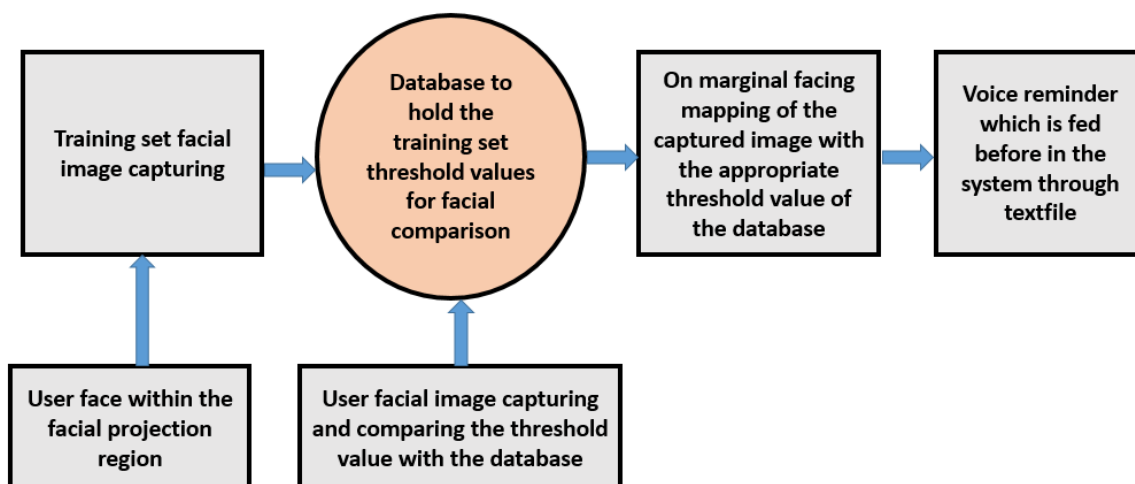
Training set facial image capturing

Database to hold the training set threshold values for facial comparison

On marginal facing mapping of the captured image with the appropriate threshold value of the database

Voice reminder which is fed before in the system through textfile

User face within the facial projection region

User facial image capturing and comparing the threshold value with the database